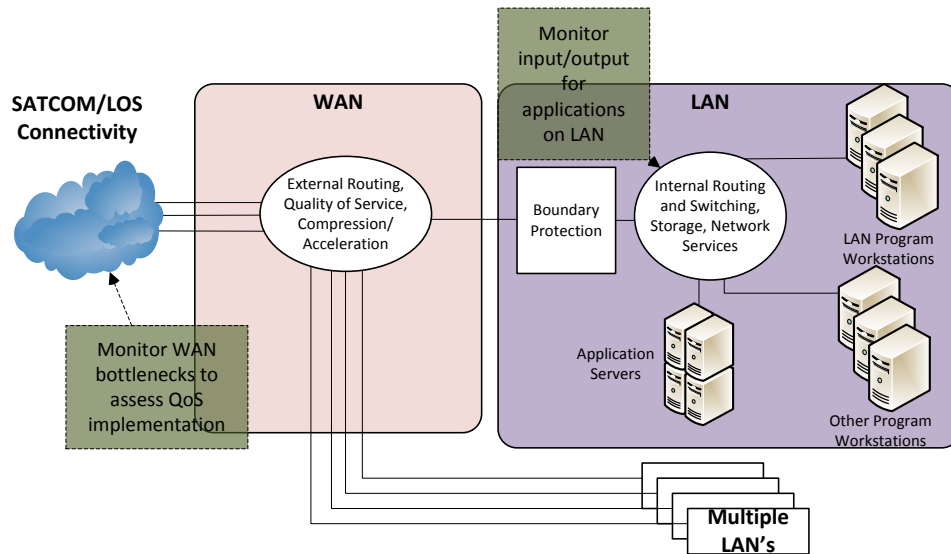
SATCOM/LOS Connectivity

WAN

Monitor input/output for applications on LAN

LAN

External Routing, Quality of Service, Compression/ Acceleration

Boundary Protection

Internal Routing and Switching, Storage, Network Services

LAN Program Workstations

Monitor WAN bottlenecks to assess QoS implementation

Application Servers

Other Program Workstations

Multiple LAN's